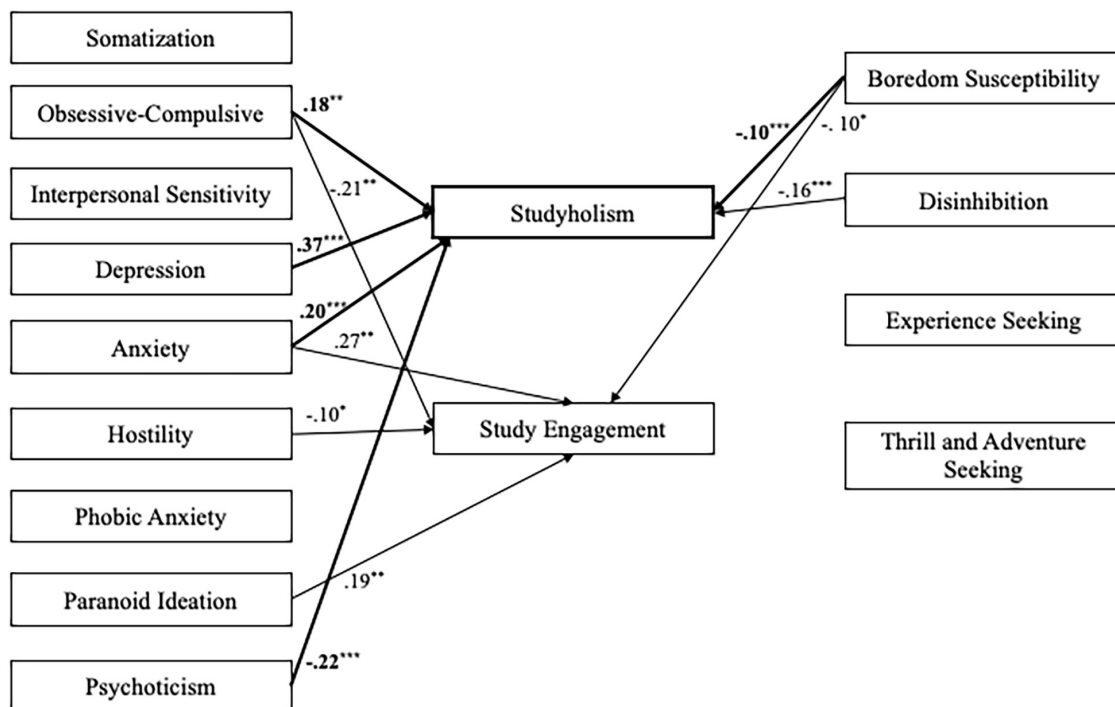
Somatization

Obsessive-Compulsive

Interpersonal Sensitivity

Depression

Anxiety

Hostility

Phobic Anxiety

Paranoid Ideation

Psychoticism

.18**

-.21**

.37***

.20***

.27**

-.10*

.19**

-.22***

Studyholism

Study Engagement

Boredom Susceptibility

-.10***

-. 10*

-.16***

Disinhibition

Experience Seeking

Thrill and Adventure Seeking